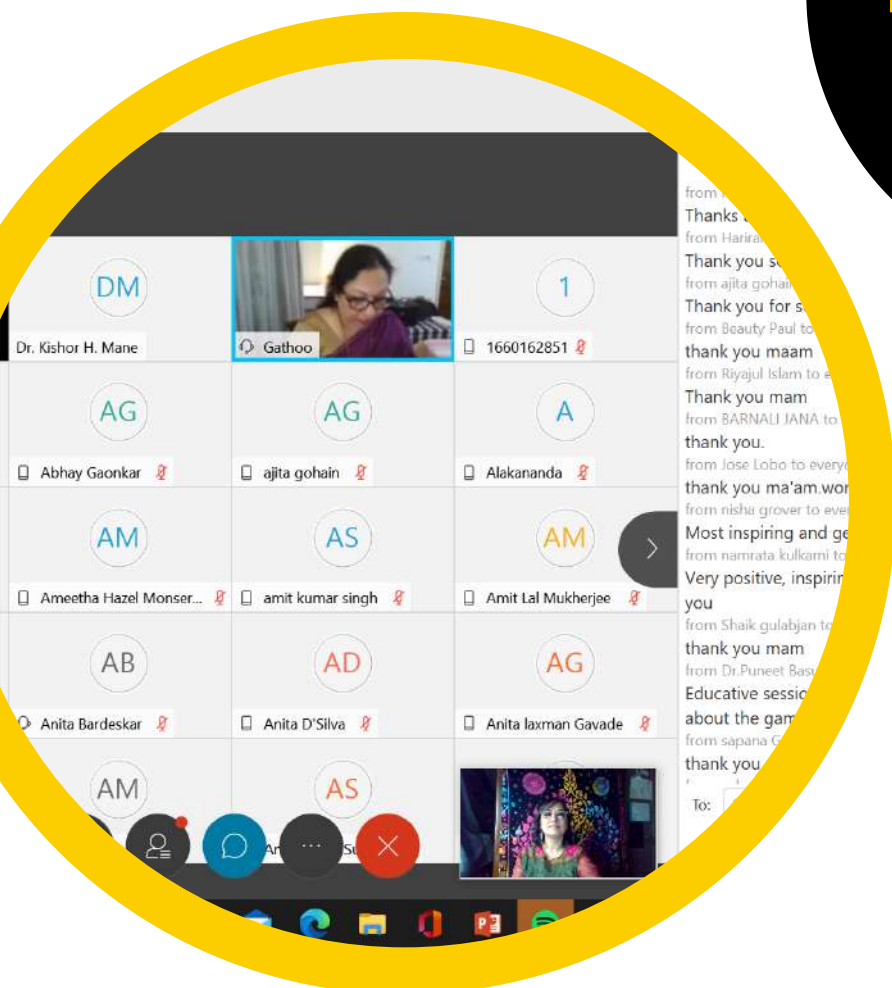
DM
Dr. Kishor H. Mane

Gathoo

1
1660162851

AG
Abhay Gaonkar

AG
ajita gohain

A
Alakananda

AM
Ameetha Hazel Monser...

AS
amit kumar singh

AM
Amit Lal Mukherjee

AB
Anita Bardeskar

AD
Anita D'Silva

AG
Anita laxman Gavade

AM

AS

from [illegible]
Thanks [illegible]
from Harira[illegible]
Thank you s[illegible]
from ajita gohai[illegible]
Thank you for s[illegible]
from Beauty Paul to
thank you maam
from Riyajul Islam to e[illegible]
Thank you mam
from BARNALI JANA to
thank you.
from Jose Lobo to every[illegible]
thank you ma'am.wor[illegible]
from nisha grover to ever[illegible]
Most inspiring and ge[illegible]
from namrata kulkarni to
Very positive, inspirin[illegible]
you
from Shaik gulabjan to
thank you mam
from Dr.Puneet Basu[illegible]
Educative sessio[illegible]
about the gam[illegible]
from sapana G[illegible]
thank you
To: